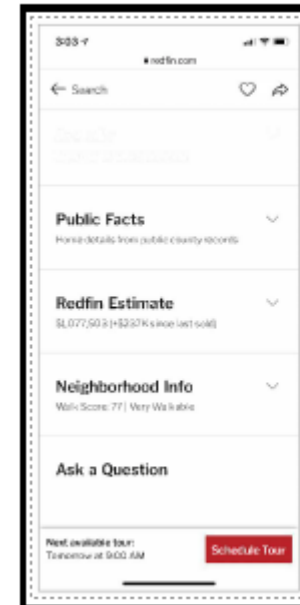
3:03

redfin.com

← Search

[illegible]
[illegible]

Public Facts
Home details from public county records

Redfin Estimate
$1,077,503 (+$237K since last sold)

Neighborhood Info
Walk Score: 77 | Very Walkable

Ask a Question

Next available tour:
Tomorrow at 9:00 AM

Schedule Tour